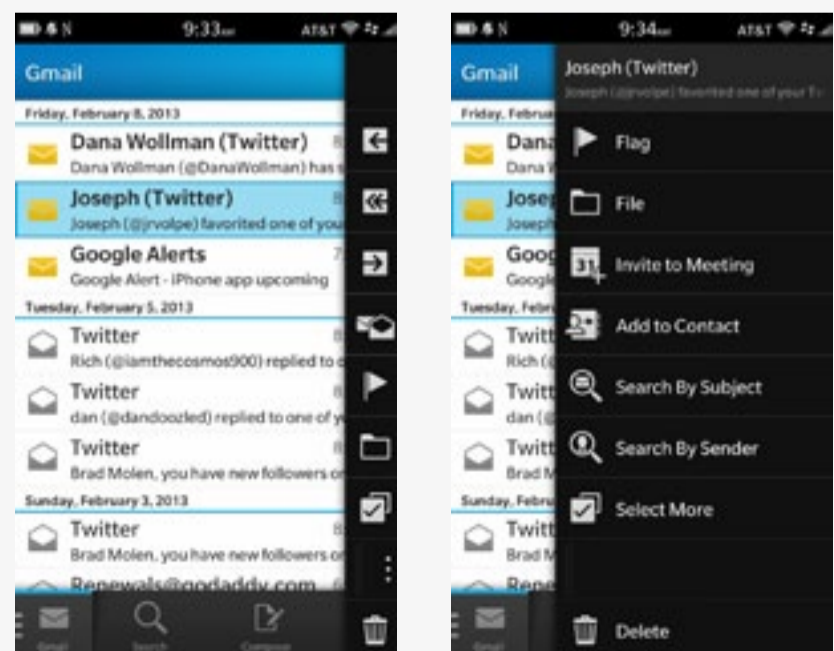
9:33

AT&T

Gmail

Friday, February 8, 2013

Dana Wollman (Twitter)

Dana Wollman (@DanaWollman) has

Joseph (Twitter)

Joseph (@jrvolpe) favorited one of you

Google Alerts

Google Alert - iPhone app upcoming

Tuesday, February 5, 2013

Twitter

Rich (@iamthecosmos900) replied to

Twitter

dan (@dandoozled) replied to one of y

Twitter

Brad Molen, you have new followers o

Sunday, February 3, 2013

Twitter

Brad Molen, you have new followers o

Renewals@godaddy.com

Gmail

Search

Compose

9:34

AT&T

Gmail

Joseph (Twitter)

Joseph (@jrvolpe) favorited one of your T

Friday, Februa

Dana

Dana

Josep

Joseph

Goog

Google

Tuesday, Febr

Twitt

Rich (

Twitt

dan (

Twitt

Brad M

Sunday, Febru

Twitt

Brad M

Rene

Flag

File

Invite to Meeting

Add to Contact

Search By Subject

Search By Sender

Select More

Delete

Gmail